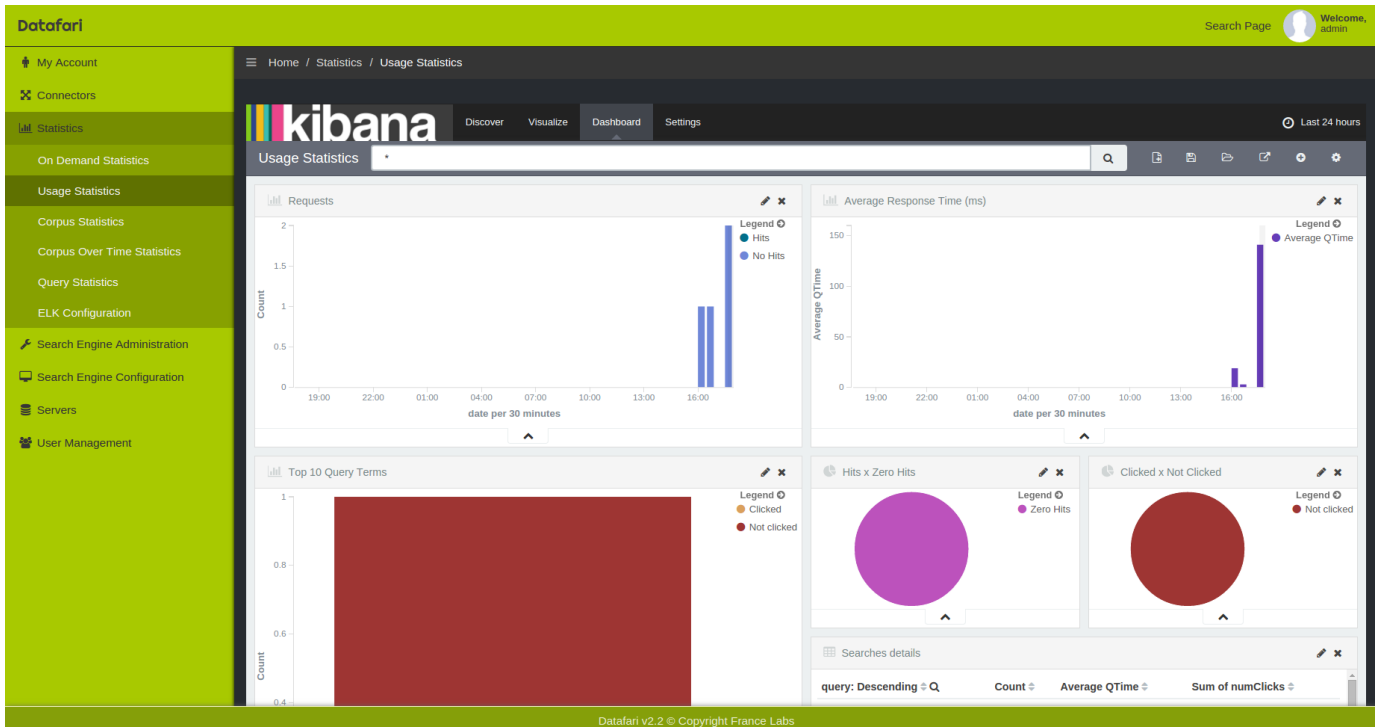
Datafari

Search Page

Welcome, admin

My Account
Connectors
Statistics
On Demand Statistics
Usage Statistics
Corpus Statistics
Corpus Over Time Statistics
Query Statistics
ELK Configuration
Search Engine Administration
Search Engine Configuration
Servers
User Management

Home / Statistics / Usage Statistics

kibana
Discover
Visualize
Dashboard
Settings
Last 24 hours

Usage Statistics
*

Requests
Legend
Hits
No Hits
Count
2
1.5
1
0.5
0
19:00 22:00 01:00 04:00 07:00 10:00 13:00 16:00
date per 30 minutes

Average Response Time (ms)
Legend
Average QTime
Average QTime
150
100
50
0
19:00 22:00 01:00 04:00 07:00 10:00 13:00 16:00
date per 30 minutes

Top 10 Query Terms
Legend
Clicked
Not clicked
Count
1
0.8
0.6
0.4

Hits x Zero Hits
Legend
Zero Hits

Clicked x Not Clicked
Legend
Not clicked

Searches details

| query: Descending | Count | Average QTime | Sum of numClicks |
|---|---|---|---|

Datafari v2.2 © Copyright France Labs